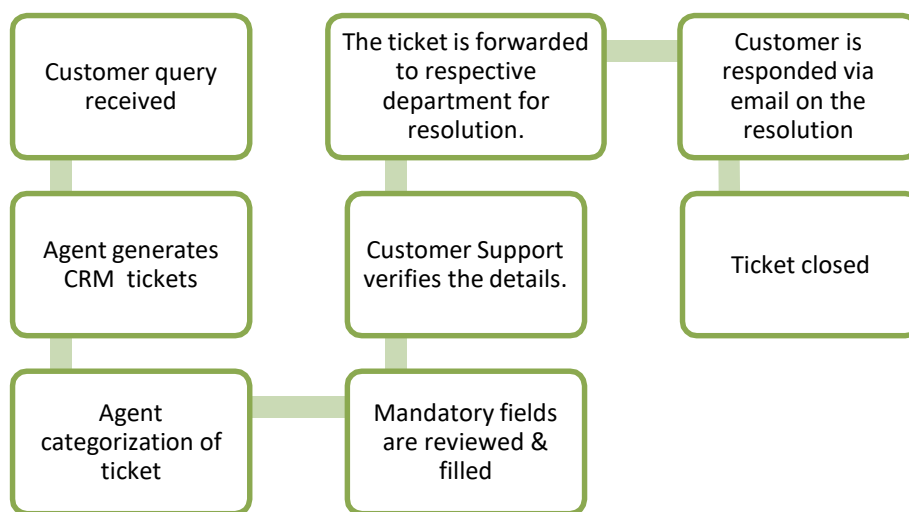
Customer query received

Agent generates CRM tickets

Agent categorization of ticket

Mandatory fields are reviewed & filled

Customer Support verifies the details.

The ticket is forwarded to respective department for resolution.

Customer is responded via email on the resolution

Ticket closed